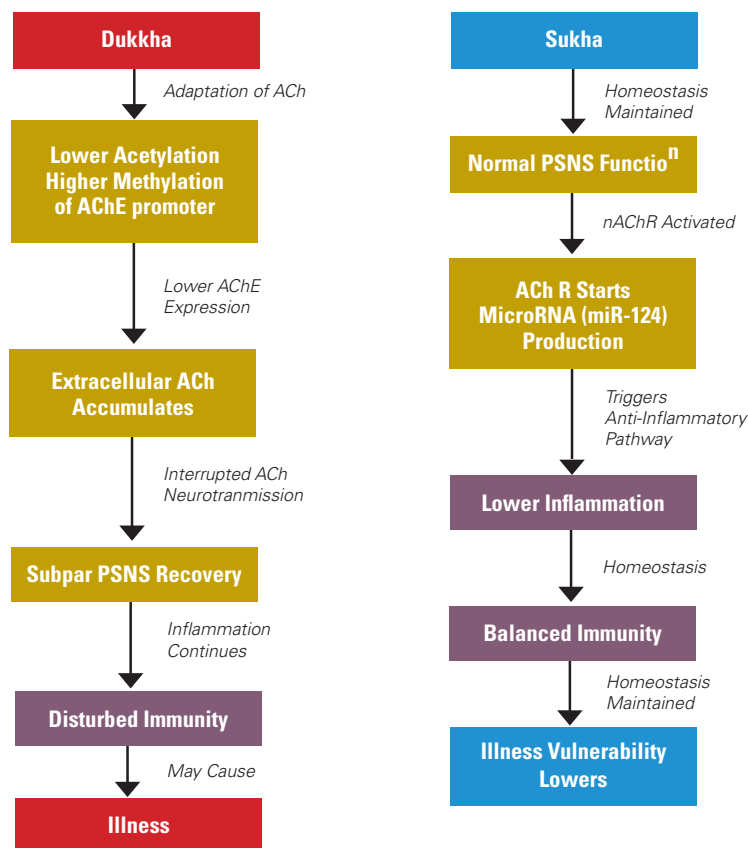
Dukkha

Adaptation of ACh

Lower Acetylation Higher Methylation of AChE promoter

Lower AChE Expression

Extracellular ACh Accumulates

Interrupted ACh Neurotranmission

Subpar PSNS Recovery

Inflammation Continues

Disturbed Immunity

May Cause

Illness

Sukha

Homeostasis Maintained

Normal PSNS Functio$^{n}$

nAChR Activated

ACh R Starts MicroRNA (miR-124) Production

Triggers Anti-Inflammatory Pathway

Lower Inflammation

Homeostasis

Balanced Immunity

Homeostasis Maintained

Illness Vulnerability Lowers